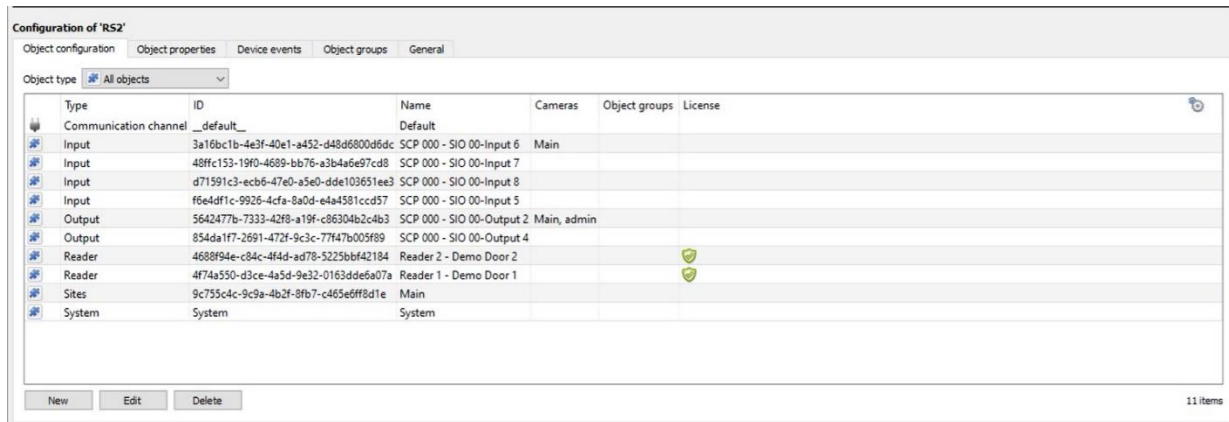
Configuration of 'RS2'

Object configuration | Object properties | Device events | Object groups | General

Object type: All objects

| Type | ID | Name | Cameras | Object groups | License |
|---|---|---|---|---|---|
| Communication channel | __default__ | Default | | | |
| Input | 3a16bc1b-4e3f-40e1-a452-d48d6800d6dc | SCP 000 - SIO 00-Input 6 | Main | | |
| Input | 48ffc153-19f0-4689-bb76-a3b4a6e97cd8 | SCP 000 - SIO 00-Input 7 | | | |
| Input | d71591c3-ecb6-47e0-a5e0-dde103651ee3 | SCP 000 - SIO 00-Input 8 | | | |
| Input | f6e4df1c-9926-4cfa-8a0d-e4a4581ccd57 | SCP 000 - SIO 00-Input 5 | | | |
| Output | 5642477b-7333-42f8-a19f-c86304b2c4b3 | SCP 000 - SIO 00-Output 2 | Main, admin | | |
| Output | 854da1f7-2691-472f-9c3c-77f47b005f89 | SCP 000 - SIO 00-Output 4 | | | |
| Reader | 4688f94e-c84c-4f4d-ad78-5225bbf42184 | Reader 2 - Demo Door 2 | | | |
| Reader | 4f74a550-d3ce-4a5d-9e32-0163dde6a07a | Reader 1 - Demo Door 1 | | | |
| Sites | 9c755c4c-9c9a-4b2f-8fb7-c465e6ff8d1e | Main | | | |
| System | System | System | | | |

New | Edit | Delete

11 items